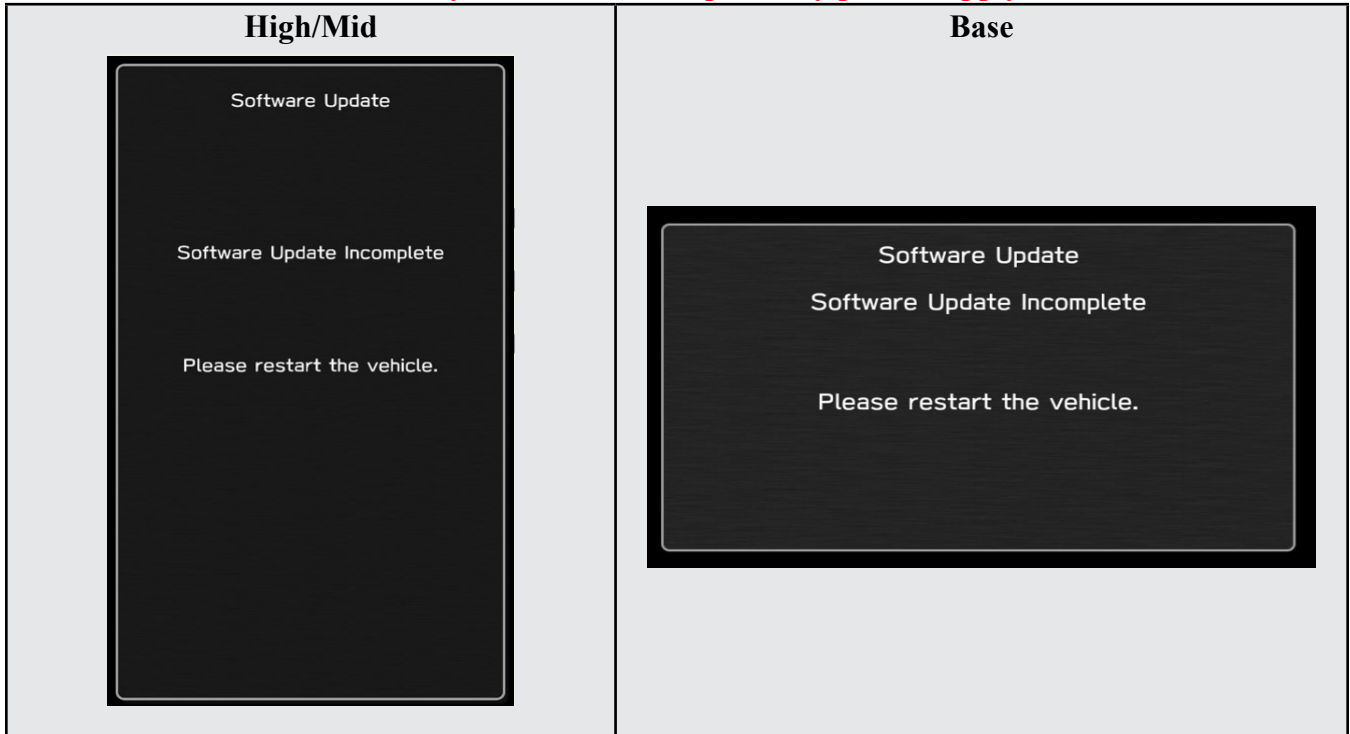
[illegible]

| High/Mid | Base |
|---|---|
| Software Update<br><br>Software Update Incomplete<br><br>Please restart the vehicle. | Software Update<br><br>Software Update Incomplete<br><br>Please restart the vehicle. |